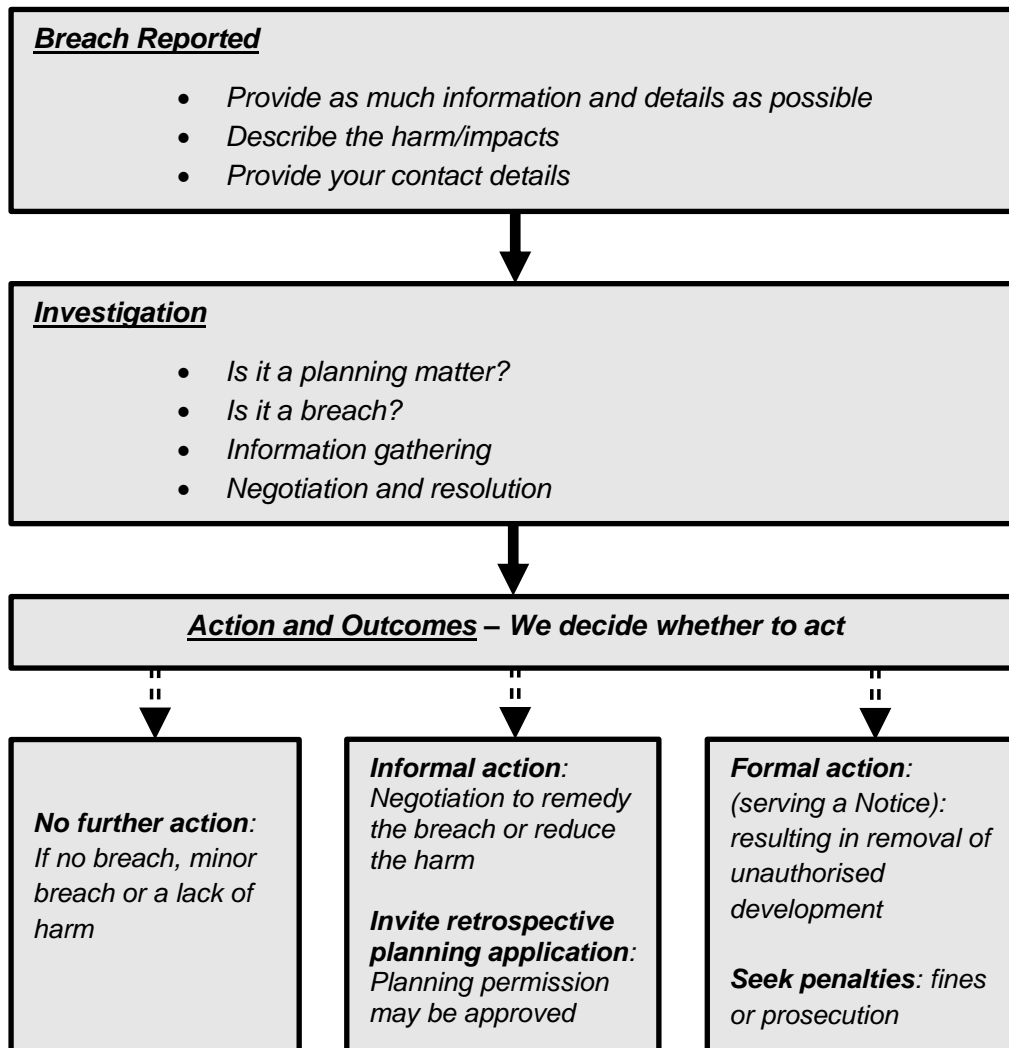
Breach Reported

- Provide as much information and details as possible
- Describe the harm/impacts
- Provide your contact details

Investigation

- Is it a planning matter?
- Is it a breach?
- Information gathering
- Negotiation and resolution

Action and Outcomes – We decide whether to act

No further action: If no breach, minor breach or a lack of harm

Informal action: Negotiation to remedy the breach or reduce the harm

Invite retrospective planning application: Planning permission may be approved

Formal action: (serving a Notice): resulting in removal of unauthorised development

Seek penalties: fines or prosecution